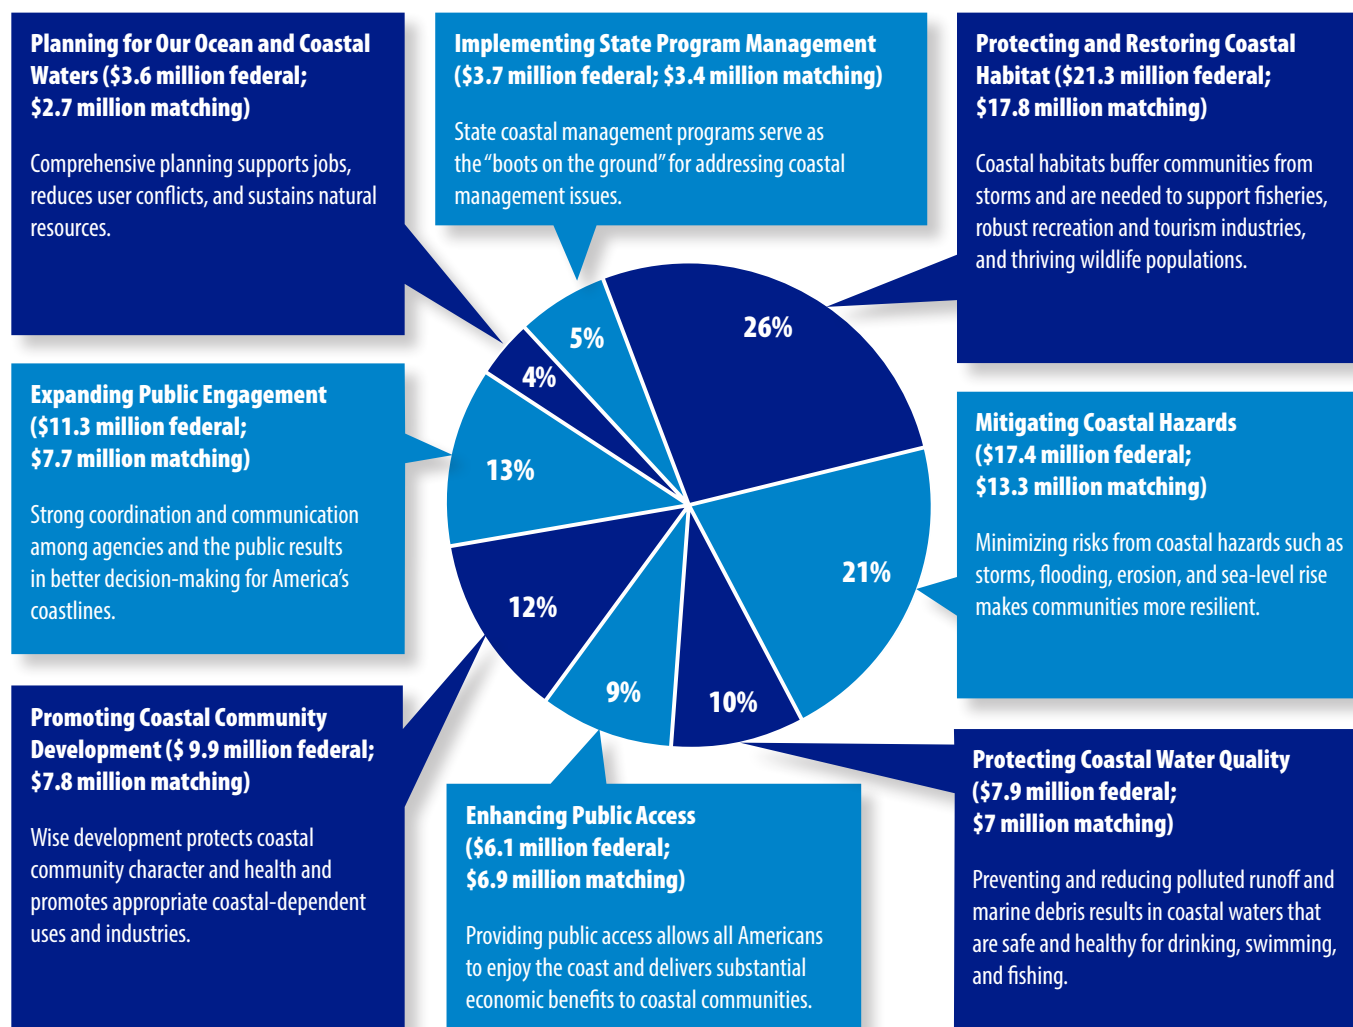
**Planning for Our Ocean and Coastal Waters ($3.6 million federal; $2.7 million matching)**

Comprehensive planning supports jobs, reduces user conflicts, and sustains natural resources.

**Implementing State Program Management ($3.7 million federal; $3.4 million matching)**

State coastal management programs serve as the "boots on the ground" for addressing coastal management issues.

**Protecting and Restoring Coastal Habitat ($21.3 million federal; $17.8 million matching)**

Coastal habitats buffer communities from storms and are needed to support fisheries, robust recreation and tourism industries, and thriving wildlife populations.

**Expanding Public Engagement ($11.3 million federal; $7.7 million matching)**

Strong coordination and communication among agencies and the public results in better decision-making for America's coastlines.

5%

26%

4%

13%

21%

12%

9%

10%

**Mitigating Coastal Hazards ($17.4 million federal; $13.3 million matching)**

Minimizing risks from coastal hazards such as storms, flooding, erosion, and sea-level rise makes communities more resilient.

**Promoting Coastal Community Development ($ 9.9 million federal; $7.8 million matching)**

Wise development protects coastal community character and health and promotes appropriate coastal-dependent uses and industries.

**Enhancing Public Access ($6.1 million federal; $6.9 million matching)**

Providing public access allows all Americans to enjoy the coast and delivers substantial economic benefits to coastal communities.

**Protecting Coastal Water Quality ($7.9 million federal; $7 million matching)**

Preventing and reducing polluted runoff and marine debris results in coastal waters that are safe and healthy for drinking, swimming, and fishing.